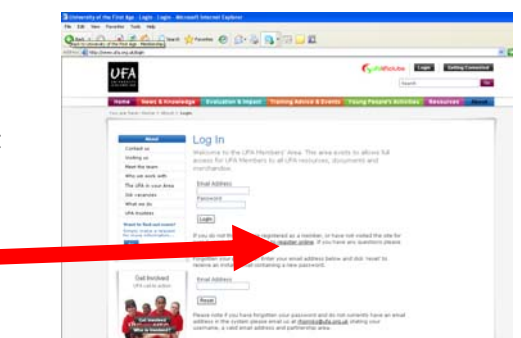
University of the First Age - Login - Login - Microsoft Internet Explorer
File Edit View Favorites Tools Help
Back Search Favorites
Address http://www.ufa.org.uk/login

UFA
Login Getting Connected
Search Go

Home News & Knowledge Evaluation & Impact Training Advice & Events Young People's Activities Resources About

You are here: Home > About > Login

About
Contact us
Visiting us
Meet the team
Who we work with
The UFA in your Area
Job vacancies
What we do
UFA trustees

Log In
Welcome to the UFA Members' Area. The area exists to allows full access for UFA Members to all UFA resources, documents and merchandise.

Email Address
Password
Login

If you do not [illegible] registered as a member, or have not visited the site for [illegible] register online. If you have any questions please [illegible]

Forgotten your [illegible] enter your email address below and click 'reset' to receive an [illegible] containing a new password.

Email Address
Reset

Please note if you have forgotten your password and do not currently have an email address in the system please email us at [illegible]@ufa.org.uk stating your username, a valid email address and partnership area.

Get Involved
UFA call to action
Get involved